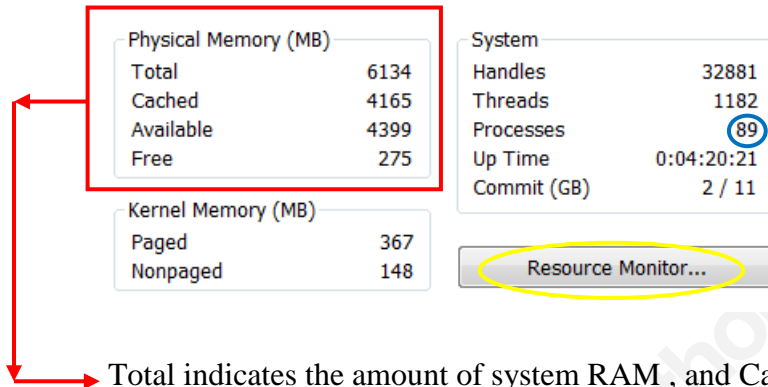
Physical Memory (MB)

| | |
|---|---|
| Total | 6134 |
| Cached | 4165 |
| Available | 4399 |
| Free | 275 |

Kernel Memory (MB)

| | |
|---|---|
| Paged | 367 |
| Nonpaged | 148 |

System

| | |
|---|---|
| Handles | 32881 |
| Threads | 1182 |
| Processes | 89 |
| Up Time | 0:04:20:21 |
| Commit (GB) | 2 / 11 |

Resource Monitor...

Total indicates the amount of system RAM , and Ca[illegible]